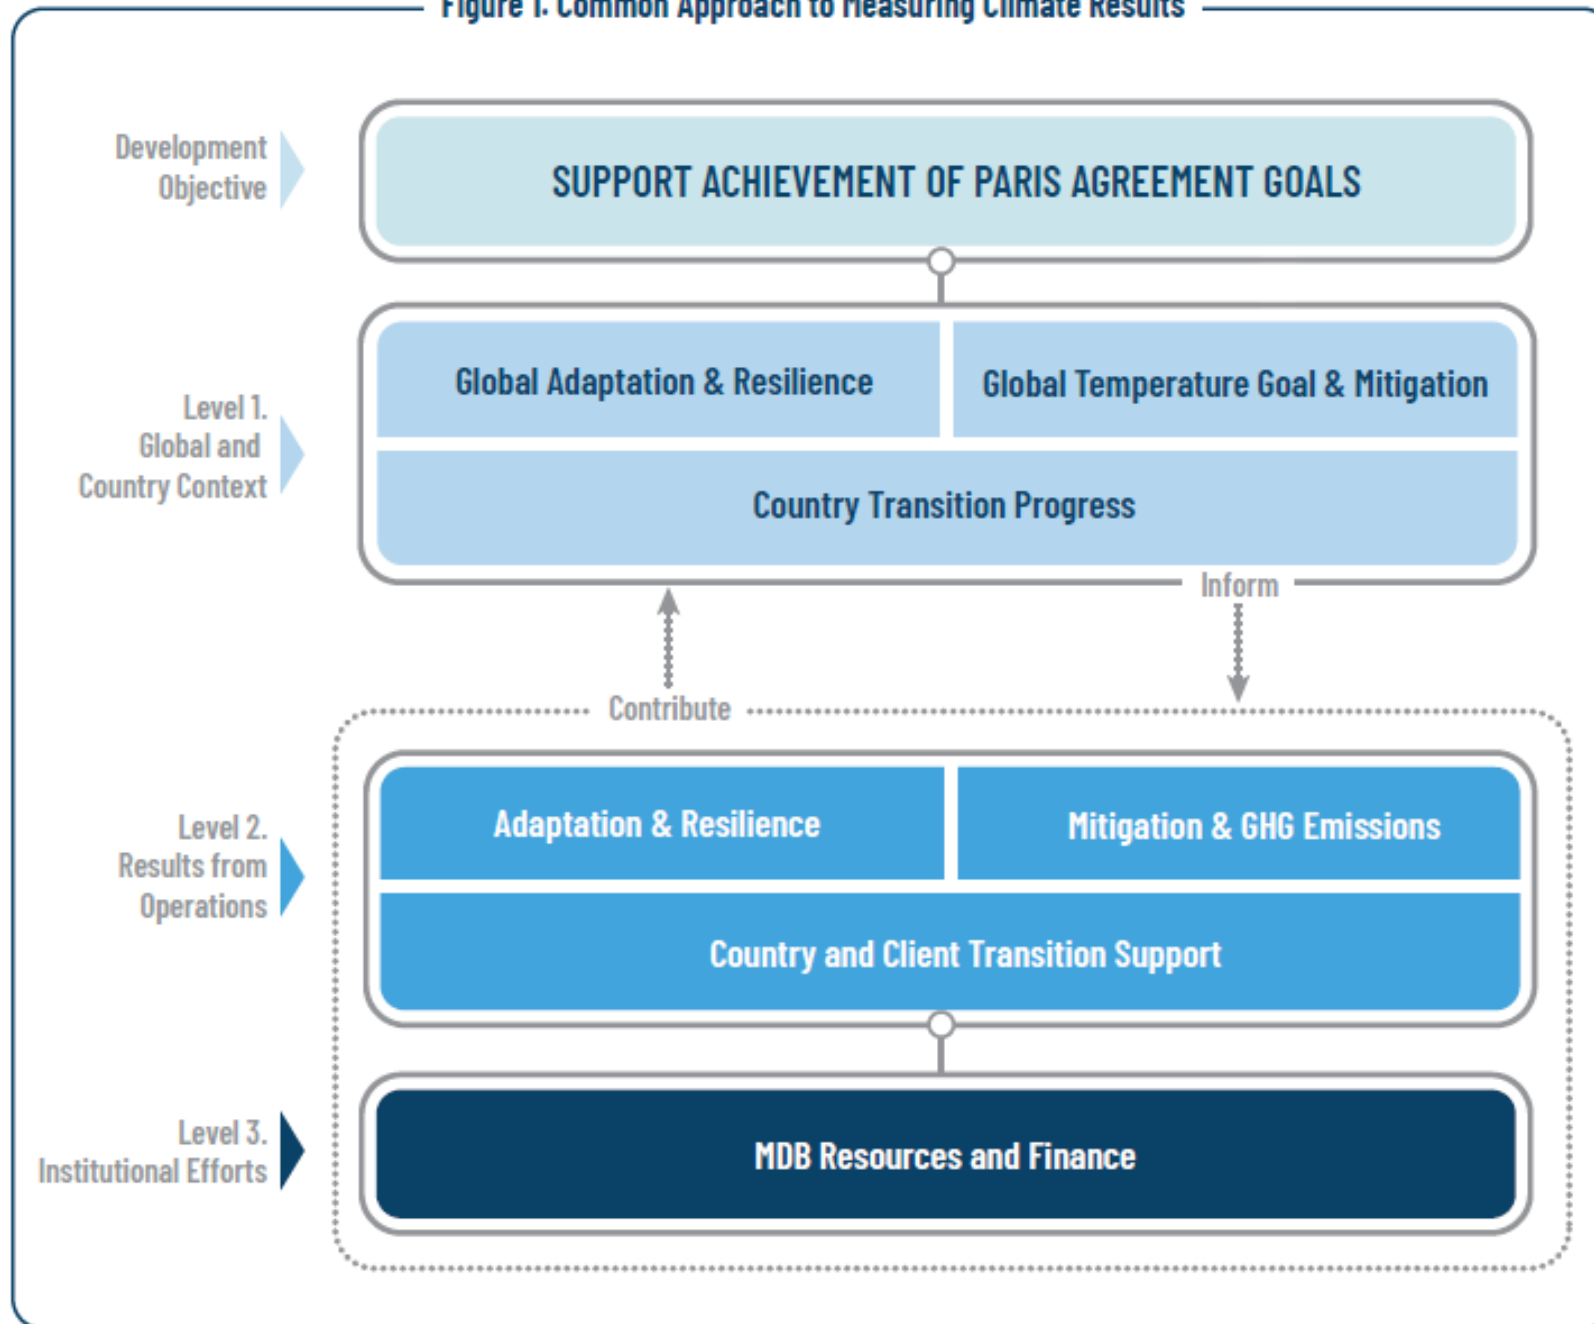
Figure 1. Common Approach to Measuring Climate Results

Development Objective

SUPPORT ACHIEVEMENT OF PARIS AGREEMENT GOALS

Level 1. Global and Country Context

Global Adaptation & Resilience

Global Temperature Goal & Mitigation

Country Transition Progress

Inform

Contribute

Level 2. Results from Operations

Adaptation & Resilience

Mitigation & GHG Emissions

Country and Client Transition Support

Level 3. Institutional Efforts

MDB Resources and Finance